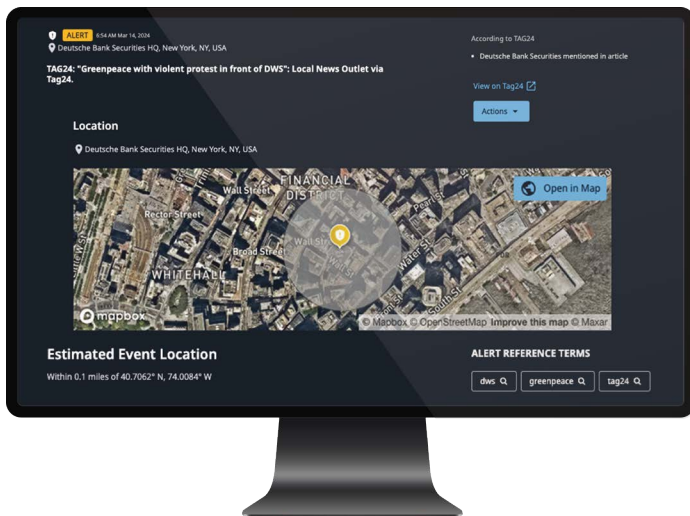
ALERT 9:54 AM Mar 14, 2024
Deutsche Bank Securities HQ, New York, NY, USA

TAG24: "Greenpeace with violent protest in front of DWS": Local News Outlet via Tag24.

According to TAG24

• Deutsche Bank Securities mentioned in article

View on Tag24

Actions

Location

Deutsche Bank Securities HQ, New York, NY, USA

FINANCIAL DISTRICT
Wall Street
Rector Street
Wall Street
Broad Street
WHITEHALL
Water St
Pearl St
South St
Open in Map
mapbox
© Mapbox © OpenStreetMap Improve this map © Maxar

Estimated Event Location

Within 0.1 miles of 40.7062° N, 74.0084° W

ALERT REFERENCE TERMS

dws
greenpeace
tag24